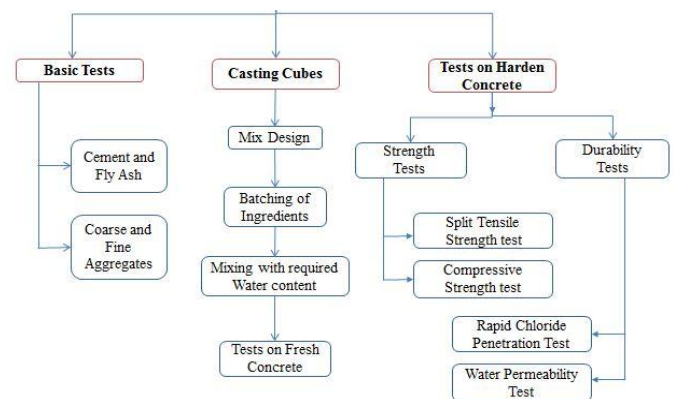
Basic Tests

Cement and Fly Ash

Coarse and Fine Aggregates

Casting Cubes

Mix Design

Batching of Ingredients

Mixing with required Water content

Tests on Fresh Concrete

Tests on Harden Concrete

Strength Tests

Split Tensile Strength test

Compressive Strength test

Durability Tests

Rapid Chloride Penetration Test

Water Permeability Test